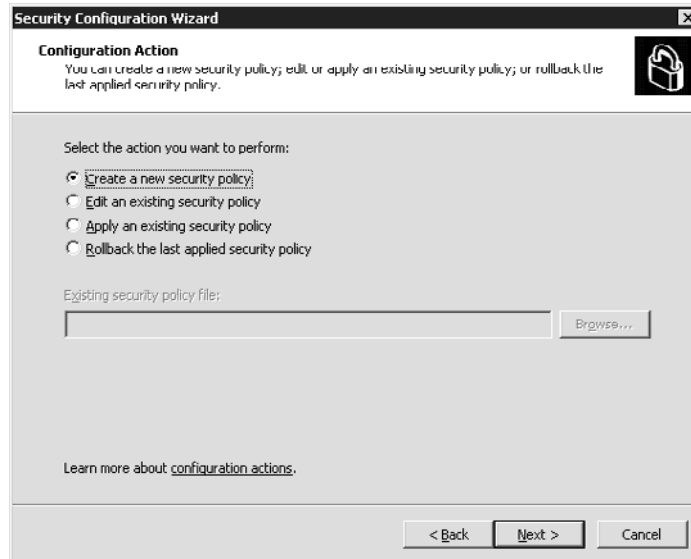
Security Configuration Wizard

Configuration Action
You can create a new security policy; edit or apply an existing security policy; or rollback the last applied security policy.

Select the action you want to perform:

Create a new security policy
Edit an existing security policy
Apply an existing security policy
Rollback the last applied security policy

Existing security policy file:

Browse...

Learn more about configuration actions.

< Back
Next >
Cancel